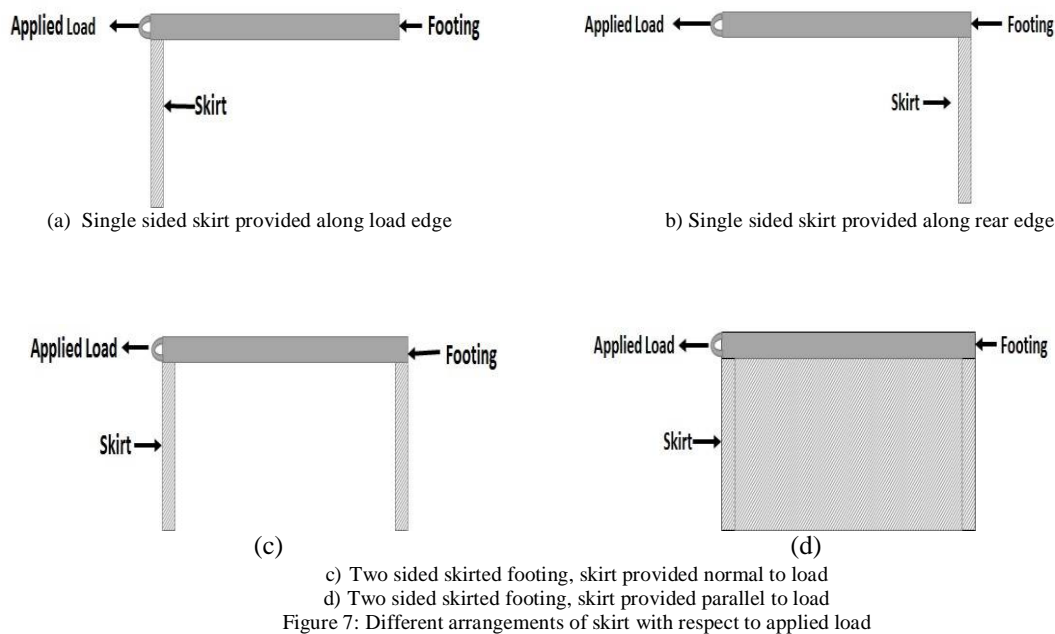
Applied Load

Footing

Skirt

(a) Single sided skirt provided along load edge

Applied Load

Footing

Skirt

b) Single sided skirt provided along rear edge

Applied Load

Footing

Skirt

(c)

Applied Load

Footing

Skirt

(d)

c) Two sided skirted footing, skirt provided normal to load
d) Two sided skirted footing, skirt provided parallel to load
Figure 7: Different arrangements of skirt with respect to applied load